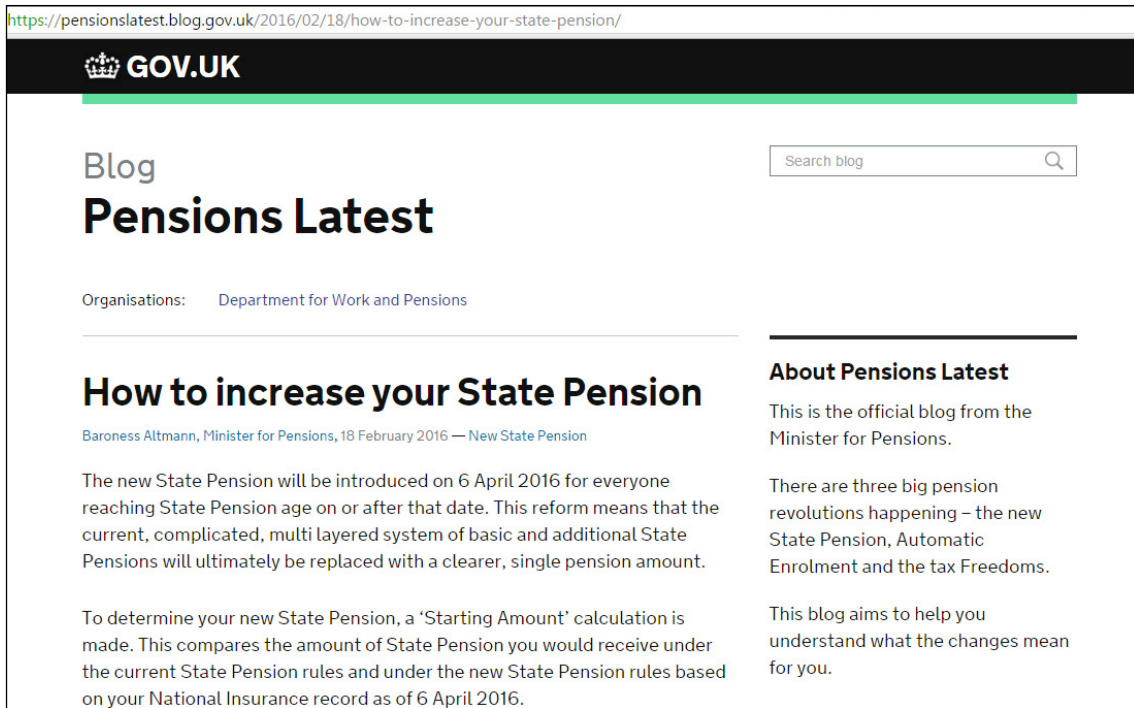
https://pensionslatest.blog.gov.uk/2016/02/18/how-to-increase-your-state-pension/

GOV.UK

Blog
Pensions Latest

Search blog

Organisations: Department for Work and Pensions

How to increase your State Pension

Baroness Altmann, Minister for Pensions, 18 February 2016 — New State Pension

The new State Pension will be introduced on 6 April 2016 for everyone reaching State Pension age on or after that date. This reform means that the current, complicated, multi layered system of basic and additional State Pensions will ultimately be replaced with a clearer, single pension amount.

To determine your new State Pension, a 'Starting Amount' calculation is made. This compares the amount of State Pension you would receive under the current State Pension rules and under the new State Pension rules based on your National Insurance record as of 6 April 2016.

About Pensions Latest

This is the official blog from the Minister for Pensions.

There are three big pension revolutions happening – the new State Pension, Automatic Enrolment and the tax Freedoms.

This blog aims to help you understand what the changes mean for you.